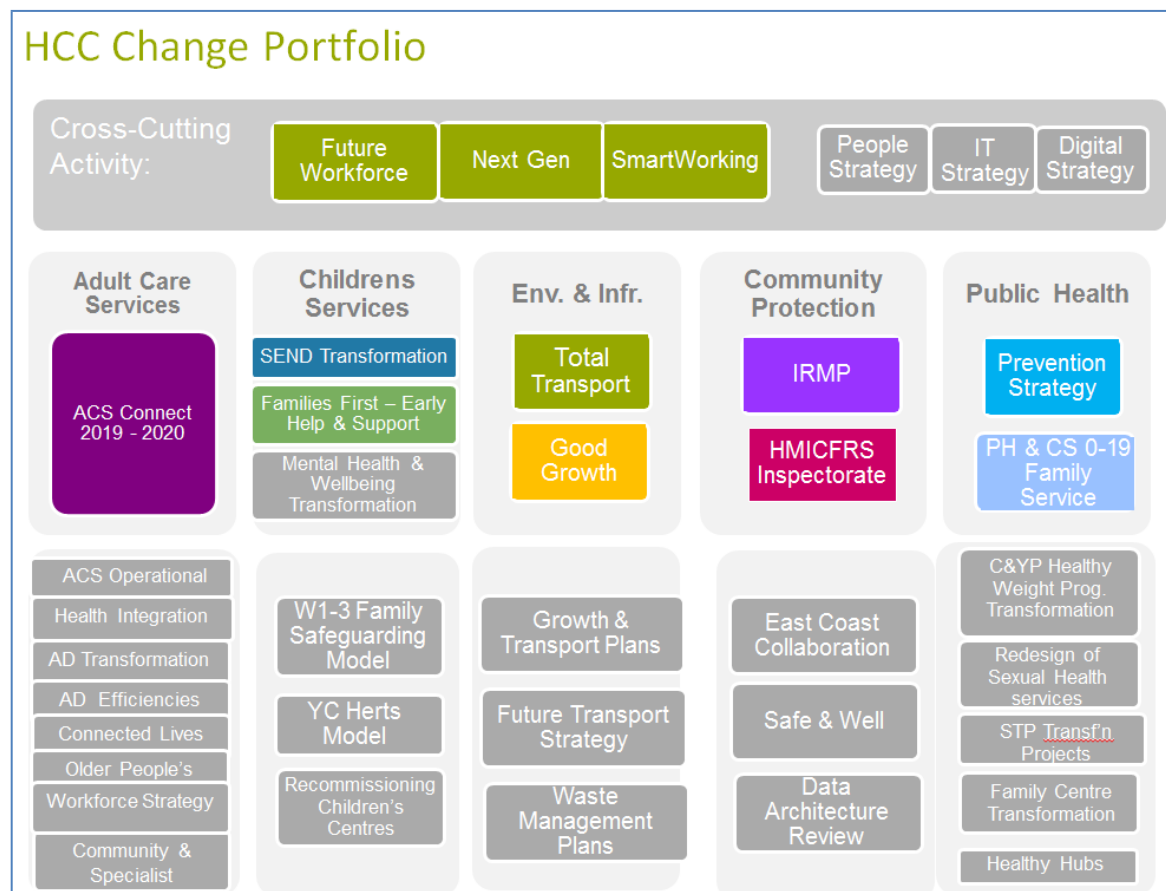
HCC Change Portfolio

Cross-Cutting Activity:

Future Workforce

Next Gen

SmartWorking

People Strategy

IT Strategy

Digital Strategy

Adult Care Services

ACS Connect 2019 - 2020

Childrens Services

SEND Transformation

Families First – Early Help & Support

Mental Health & Wellbeing Transformation

Env. & Infr.

Total Transport

Good Growth

Community Protection

IRMP

HMICFRS Inspectorate

Public Health

Prevention Strategy

PH & CS 0-19 Family Service

ACS Operational

Health Integration

AD Transformation

AD Efficiencies

Connected Lives

Older People's

Workforce Strategy

Community & Specialist

W1-3 Family Safeguarding Model

YC Herts Model

Recommissioning Children's Centres

Growth & Transport Plans

Future Transport Strategy

Waste Management Plans

East Coast Collaboration

Safe & Well

Data Architecture Review

C&YP Healthy Weight Prog. Transformation

Redesign of Sexual Health services

STP Transf'n Projects

Family Centre Transformation

Healthy Hubs